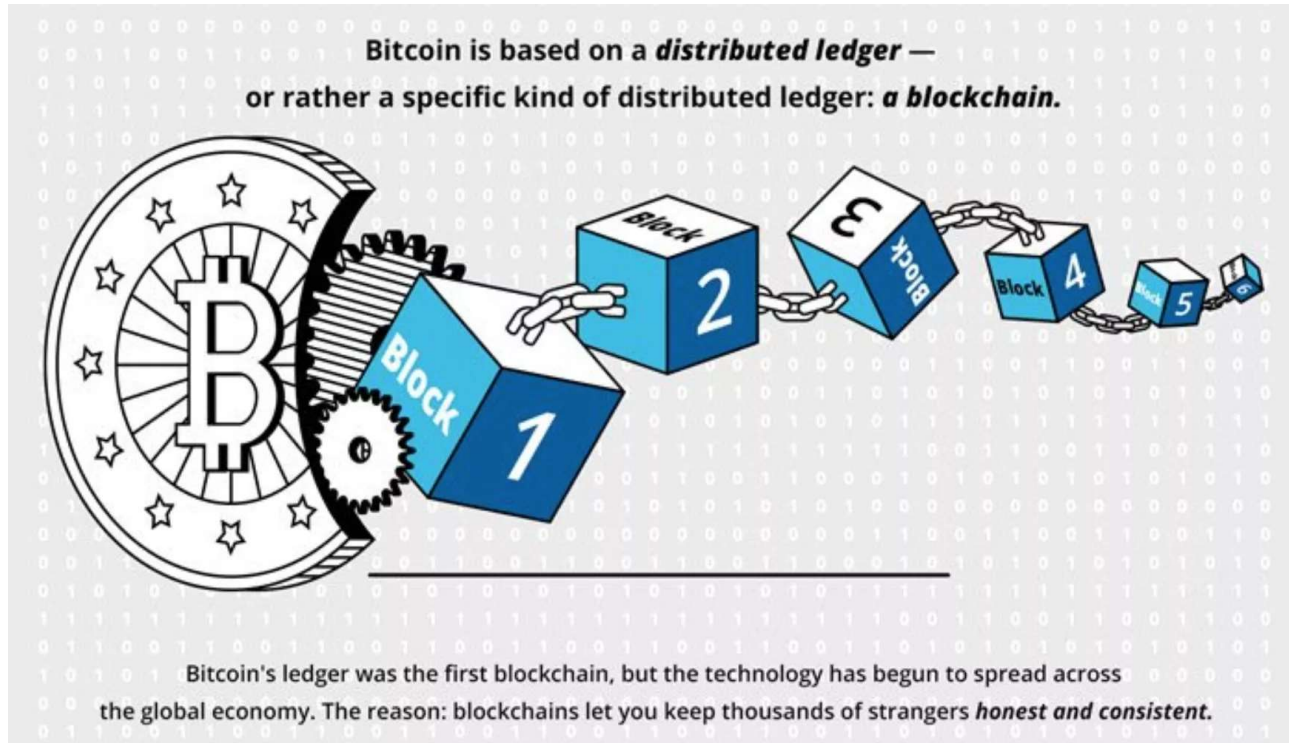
Bitcoin is based on a ***distributed ledger*** —
or rather a specific kind of distributed ledger: ***a blockchain.***

Block 1

Block 2

3 Block

Block 4

Block 5

6

Bitcoin's ledger was the first blockchain, but the technology has begun to spread across the global economy. The reason: blockchains let you keep thousands of strangers ***honest and consistent.***